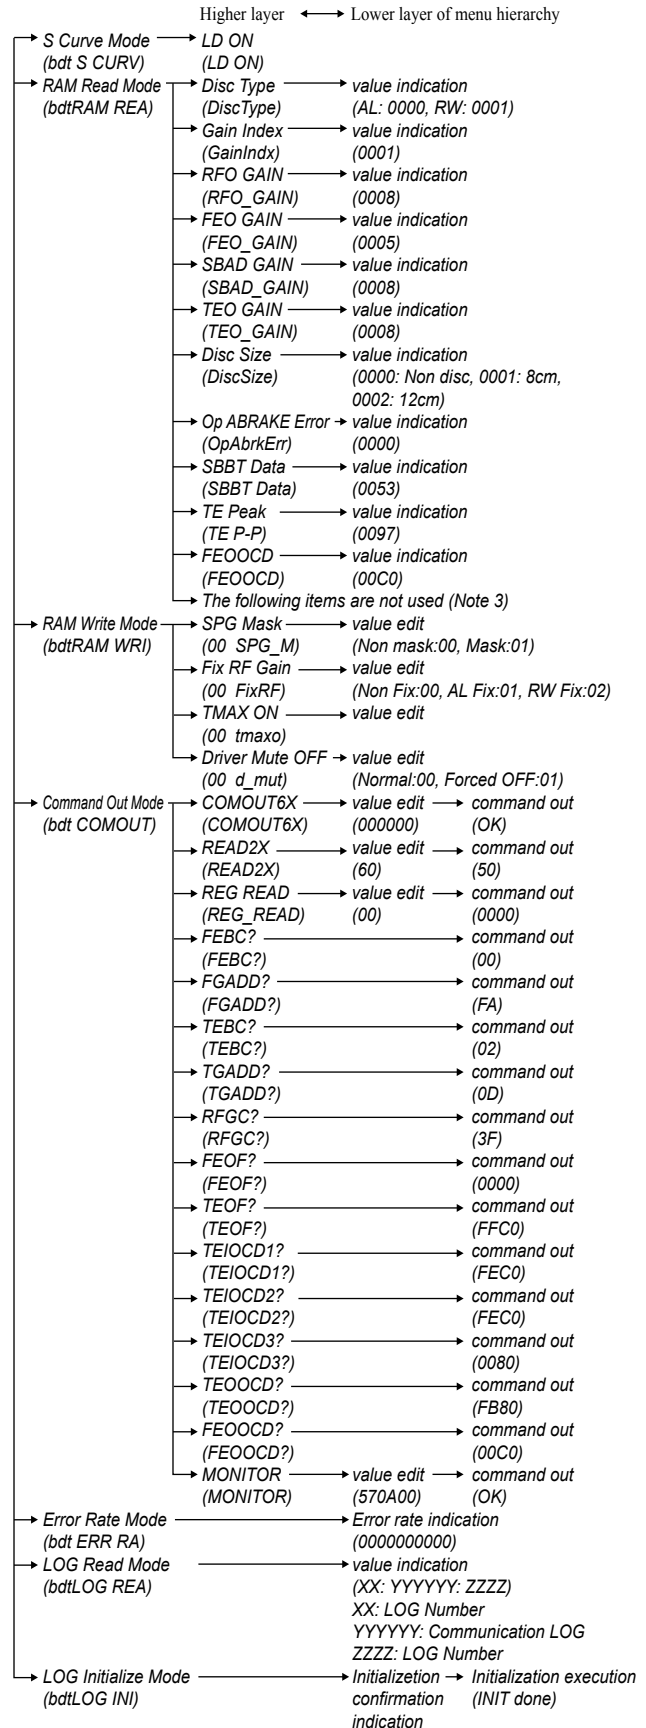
Higher layer ⟷ Lower layer of menu hierarchy

S Curve Mode (bdt S CURV) → LD ON (LD ON)

RAM Read Mode (bdtRAM REA)
→ Disc Type (DiscType) → value indication (AL: 0000, RW: 0001)
→ Gain Index (GainIndx) → value indication (0001)
→ RFO GAIN (RFO_GAIN) → value indication (0008)
→ FEO GAIN (FEO_GAIN) → value indication (0005)
→ SBAD GAIN (SBAD_GAIN) → value indication (0008)
→ TEO GAIN (TEO_GAIN) → value indication (0008)
→ Disc Size (DiscSize) → value indication (0000: Non disc, 0001: 8cm, 0002: 12cm)
→ Op ABRAKE Error (OpAbrkErr) → value indication (0000)
→ SBBT Data (SBBT Data) → value indication (0053)
→ TE Peak (TE P-P) → value indication (0097)
→ FEOOCD (FEOOCD) → value indication (00C0)
→ The following items are not used (Note 3)

RAM Write Mode (bdtRAM WRI)
→ SPG Mask (00 SPG_M) → value edit (Non mask:00, Mask:01)
→ Fix RF Gain (00 FixRF) → value edit (Non Fix:00, AL Fix:01, RW Fix:02)
→ TMAX ON (00 tmaxo) → value edit
→ Driver Mute OFF (00 d_mut) → value edit (Normal:00, Forced OFF:01)

Command Out Mode (bdt COMOUT)
→ COMOUT6X (COMOUT6X) → value edit (000000) → command out (OK)
→ READ2X (READ2X) → value edit (60) → command out (50)
→ REG READ (REG_READ) → value edit (00) → command out (0000)
→ FEBC? (FEBC?) → command out (00)
→ FGADD? (FGADD?) → command out (FA)
→ TEBC? (TEBC?) → command out (02)
→ TGADD? (TGADD?) → command out (0D)
→ RFGC? (RFGC?) → command out (3F)
→ FEOF? (FEOF?) → command out (0000)
→ TEOF? (TEOF?) → command out (FFC0)
→ TEIOCD1? (TEIOCD1?) → command out (FEC0)
→ TEIOCD2? (TEIOCD2?) → command out (FEC0)
→ TEIOCD3? (TEIOCD3?) → command out (0080)
→ TEOOCD? (TEOOCD?) → command out (FB80)
→ FEOOCD? (FEOOCD?) → command out (00C0)
→ MONITOR (MONITOR) → value edit (570A00) → command out (OK)

Error Rate Mode (bdt ERR RA) → Error rate indication (0000000000)

LOG Read Mode (bdtLOG REA) → value indication (XX: YYYYYY: ZZZZ) XX: LOG Number YYYYYY: Communication LOG ZZZZ: LOG Number

LOG Initialize Mode (bdtLOG INI) → Initializetion confirmation indication → Initialization execution (INIT done)